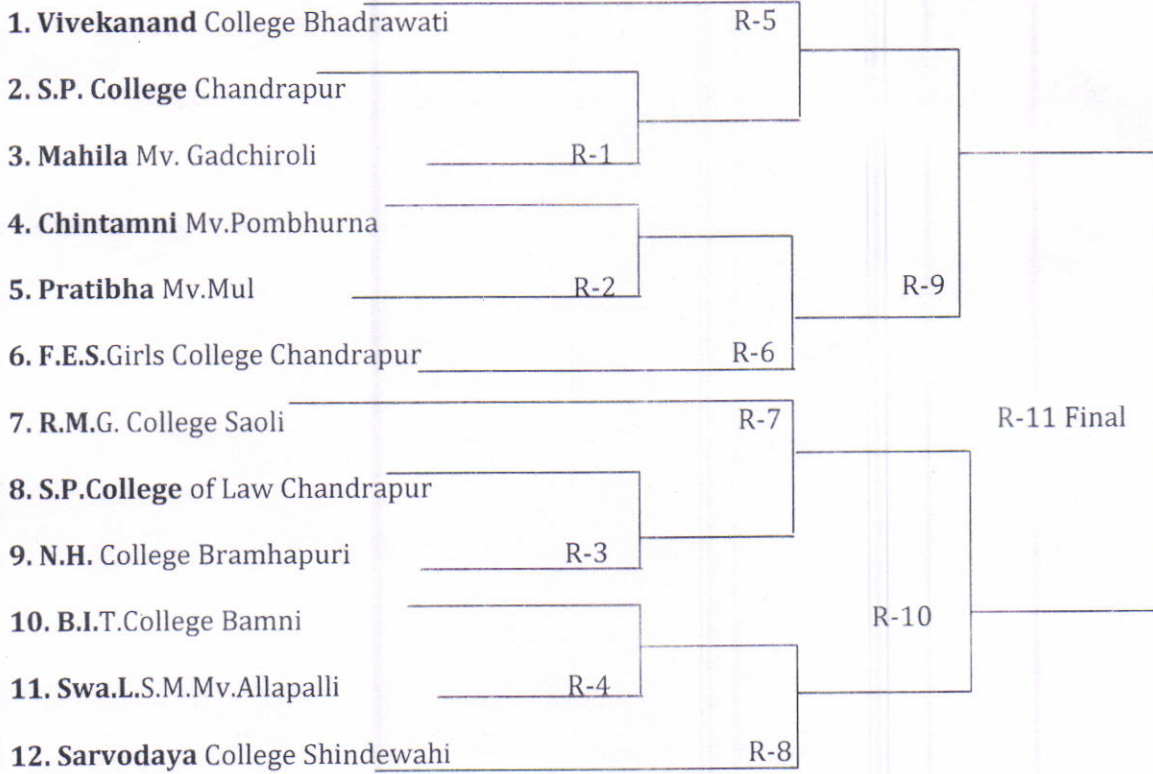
**1. Vivekanand** College Bhadrawati
**2. S.P. College** Chandrapur
**3. Mahila** Mv. Gadchiroli
**4. Chintamni** Mv.Pombhurna
**5. Pratibha** Mv.Mul
**6. F.E.S.**Girls College Chandrapur
**7. R.M.**G. College Saoli
**8. S.P.College** of Law Chandrapur
**9. N.H.** College Bramhapuri
**10. B.I.**T.College Bamni
**11. Swa.L.**S.M.Mv.Allapalli
**12. Sarvodaya** College Shindewahi

R-5
R-1
R-2
R-6
R-9
R-7
R-11 Final
R-3
R-10
R-4
R-8